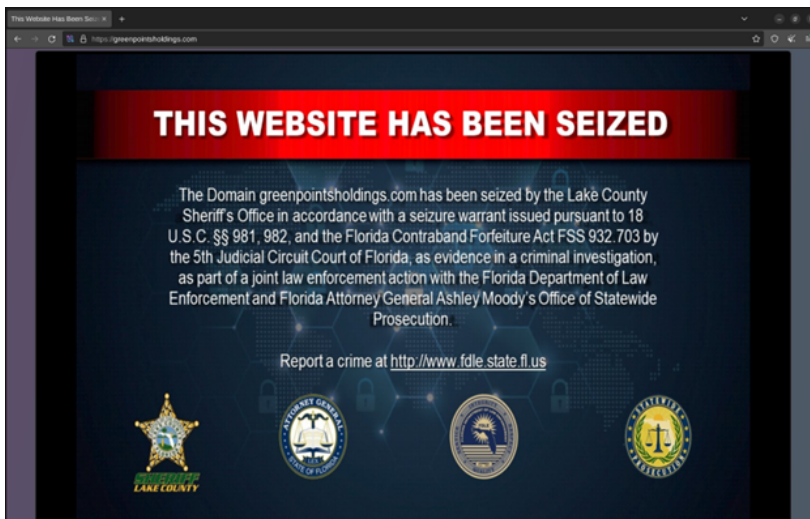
This Website Has Been Seiz ×  +

https://greenpointsholdings.com

THIS WEBSITE HAS BEEN SEIZED

The Domain greenpointsholdings.com has been seized by the Lake County Sheriff's Office in accordance with a seizure warrant issued pursuant to 18 U.S.C. §§ 981, 982, and the Florida Contraband Forfeiture Act FSS 932.703 by the 5th Judicial Circuit Court of Florida, as evidence in a criminal investigation, as part of a joint law enforcement action with the Florida Department of Law Enforcement and Florida Attorney General Ashley Moody's Office of Statewide Prosecution.

Report a crime at http://www.fdle.state.fl.us

SHERIFF
LAKE COUNTY

ATTORNEY GENERAL
STATE OF FLORIDA

STATEWIDE
PROSECUTION